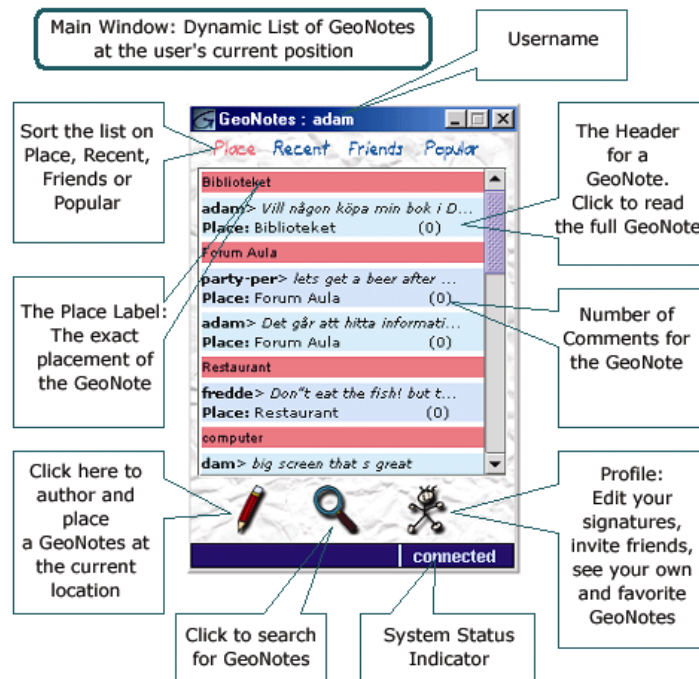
Main Window: Dynamic List of GeoNotes at the user's current position

Username

Sort the list on Place, Recent, Friends or Popular

The Header for a GeoNote. Click to read the full GeoNote

The Place Label: The exact placement of the GeoNote

Number of Comments for the GeoNote

Click here to author and place a GeoNotes at the current location

Profile: Edit your signatures, invite friends, see your own and favorite GeoNotes

Click to search for GeoNotes

System Status Indicator

GeoNotes : adam

Place Recent Friends Popular

Biblioteket

adam> Vill någon köpa min bok i D...
Place: Biblioteket (0)

Forum Aula

party-per> lets get a beer after ...
Place: Forum Aula (0)

adam> Det går att hitta informati...
Place: Forum Aula (0)

Restaurant

fredde> Don"t eat the fish! but t...
Place: Restaurant (0)

computer

dam> big screen that s great

connected